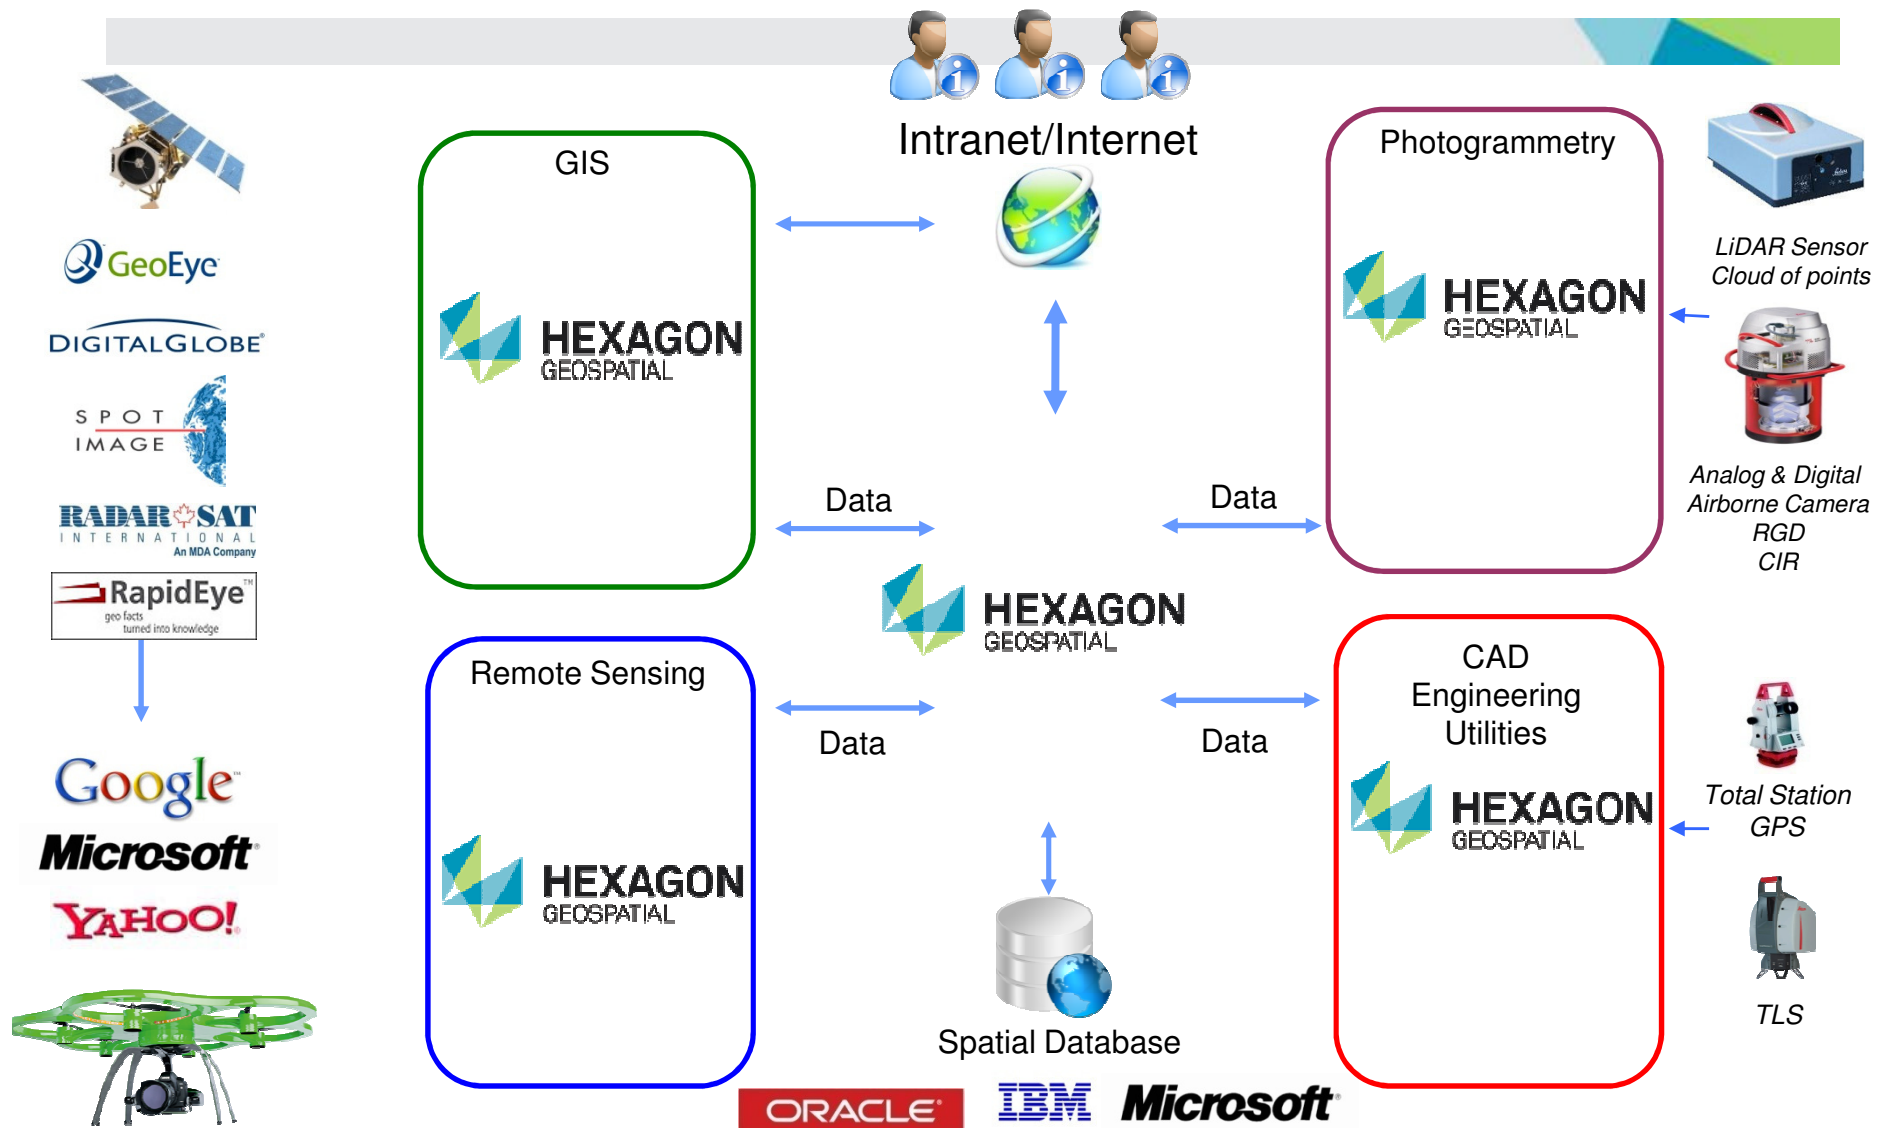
GeoEye
DIGITALGLOBE
SPOT IMAGE
RADARSAT INTERNATIONAL An MDA Company
RapidEye geo facts turned into knowledge
Google
Microsoft
YAHOO!

Intranet/Internet

GIS
HEXAGON GEOSPATIAL

Photogrammetry
HEXAGON GEOSPATIAL

LiDAR Sensor Cloud of points
Analog & Digital Airborne Camera RGD CIR

Data
Data

HEXAGON GEOSPATIAL

Remote Sensing
HEXAGON GEOSPATIAL

Data
Data

CAD Engineering Utilities
HEXAGON GEOSPATIAL

Total Station GPS
TLS

Spatial Database
ORACLE
IBM
Microsoft